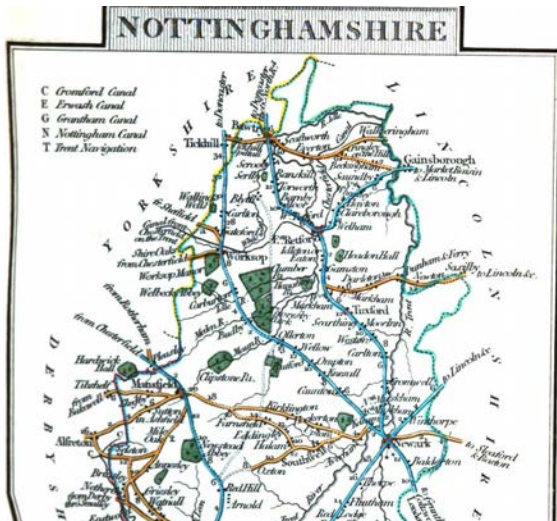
NOTTINGHAMSHIRE

C Cromford Canal
E Erwash Canal
G Grantham Canal
N Nottingham Canal
T Trent Navigation

YORKSHIRE

LINCOLNSHIRE

DERBYSHIRE

Tickhill
Bawtry
Walkeringham
Gainsborough
to Market Rasin & Lincoln
Scrooby
Serlby
Blyth
Carlton
Worksop
Welbeck Abbey
Worksop Manor
Shire Oaks from Chesterfield
E. Retford
Clarborough
Welham
Headon Hall
Gamston
Tuxford
Markham
Dunham & Ferry
Newton
Saxilby
to Lincoln &c.
Clumber
Ollerton
Wellow
Carlton
to Lincoln &c.
Mansfield
Hardwick Hall
Tibshelf
from Chesterfield
from Rotherham
Clipstone Pa.
Kirklington
Farnsfield
Southwell
Newark
Winthorpe
Balderton
to Stamford & London
Alfreton
Mansfield Woodhouse
Bulwell
Papplewick
Arnold
Red Hill
Flintham
Oxton
Edingley
Halam
Caunton
Normanton
Norwell
Sutton
Marnham
Fledborough
Scarthing Moor
Worksop
Mattersey
Sandy
Trent
Babworth
Barnby Moor
Ranskill
Everton
Misterton
Gringley
Beckingham
Saundby
Littleborough
Bothamsall
Budby
Boughton
Kneesall
Weston
Muskham
Averham
Coddington
Rufford
Carburton
Haughton
Eakring
Maplebeck
Fiskerton
Rolleston